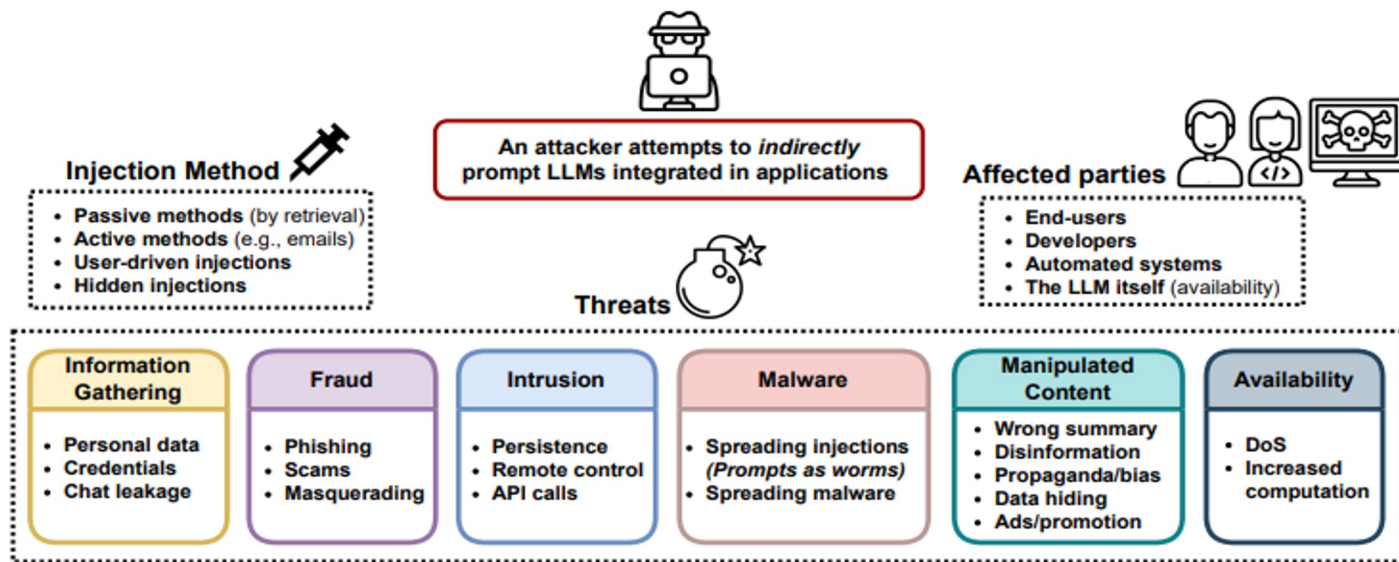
An attacker attempts to *indirectly* prompt LLMs integrated in applications

Injection Method

- Passive methods (by retrieval)
- Active methods (e.g., emails)
- User-driven injections
- Hidden injections

Affected parties

</>

- End-users
- Developers
- Automated systems
- The LLM itself (availability)

Threats

Information Gathering
- Personal data
- Credentials
- Chat leakage

Fraud
- Phishing
- Scams
- Masquerading

Intrusion
- Persistence
- Remote control
- API calls

Malware
- Spreading injections *(Prompts as worms)*
- Spreading malware

Manipulated Content
- Wrong summary
- Disinformation
- Propaganda/bias
- Data hiding
- Ads/promotion

Availability
- DoS
- Increased computation